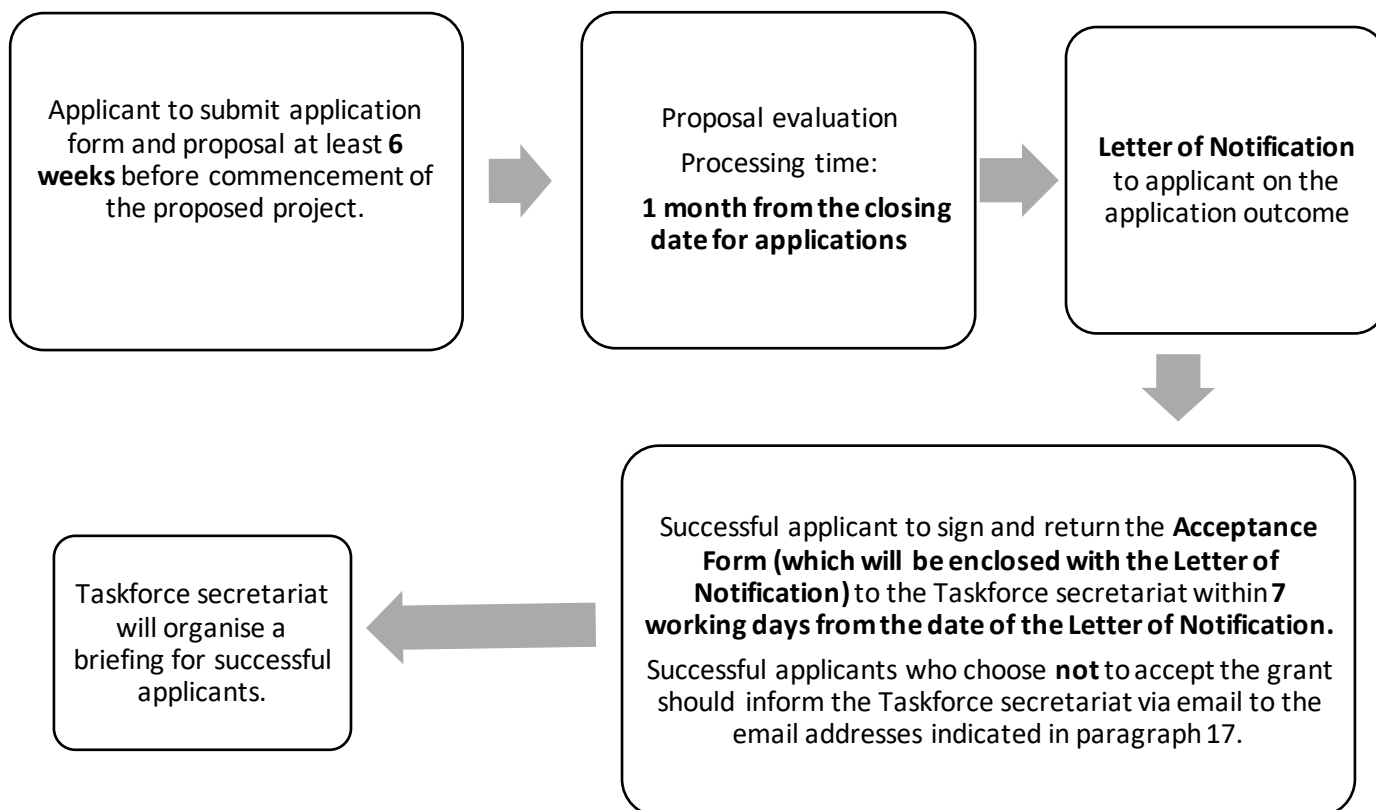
Applicant to submit application form and proposal at least **6 weeks** before commencement of the proposed project.

Proposal evaluation

Processing time:

**1 month from the closing date for applications**

**Letter of Notification** to applicant on the application outcome

Successful applicant to sign and return the **Acceptance Form (which will be enclosed with the Letter of Notification)** to the Taskforce secretariat within **7 working days from the date of the Letter of Notification.**

Successful applicants who choose **not** to accept the grant should inform the Taskforce secretariat via email to the email addresses indicated in paragraph 17.

Taskforce secretariat will organise a briefing for successful applicants.